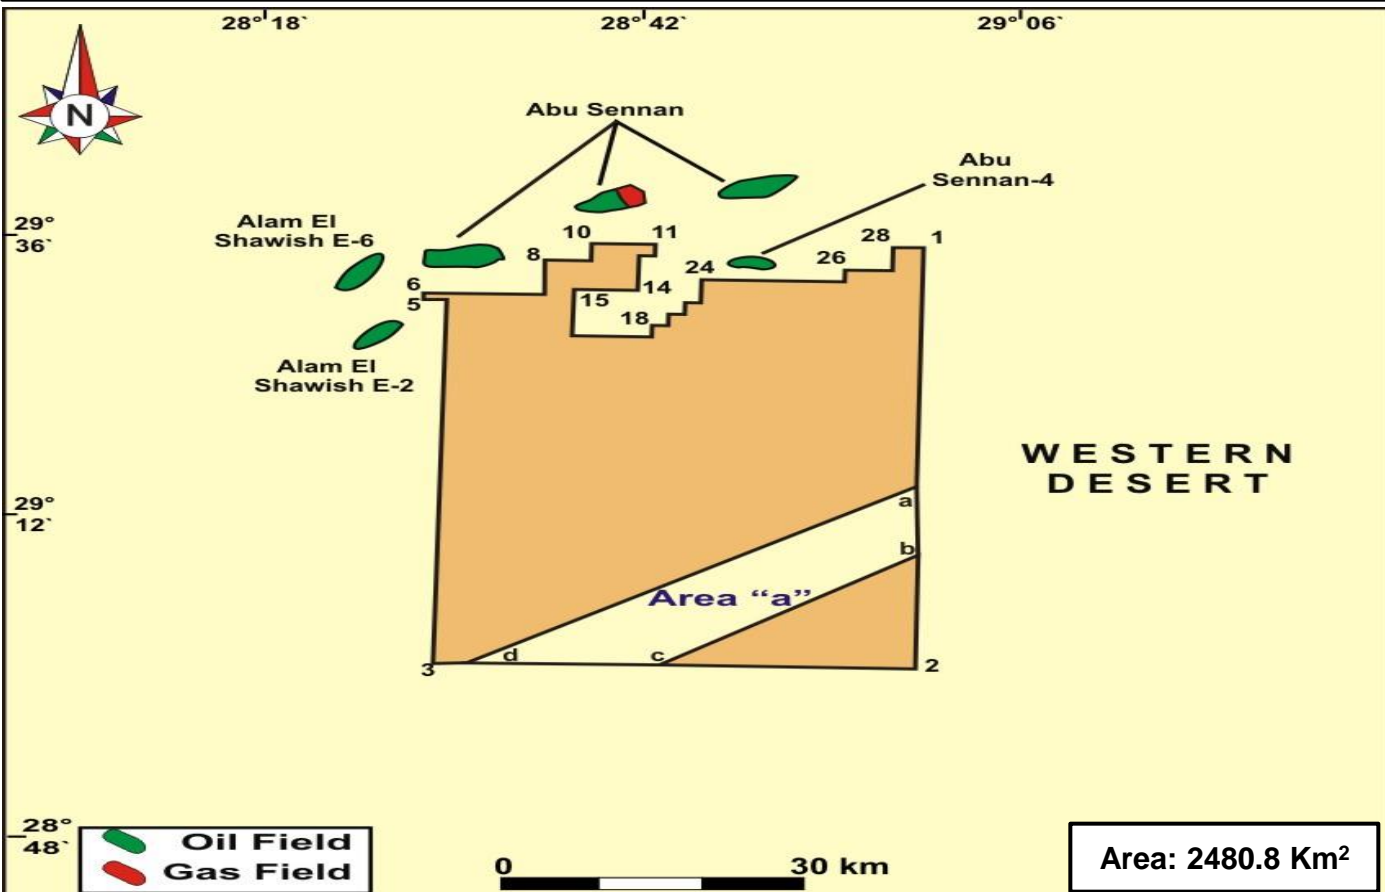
28° 18`
28° 42`
29° 06`

N

Abu Sennan

Abu Sennan-4

Alam El Shawish E-6

29° 36`

10
11
8
28
1
24
26
6
5
15
14
18

Alam El Shawish E-2

WESTERN DESERT

29° 12`

a
b
Area "a"
3
d
c
2

28° 48`

Oil Field
Gas Field

0
30 km

Area: 2480.8 Km$^2$